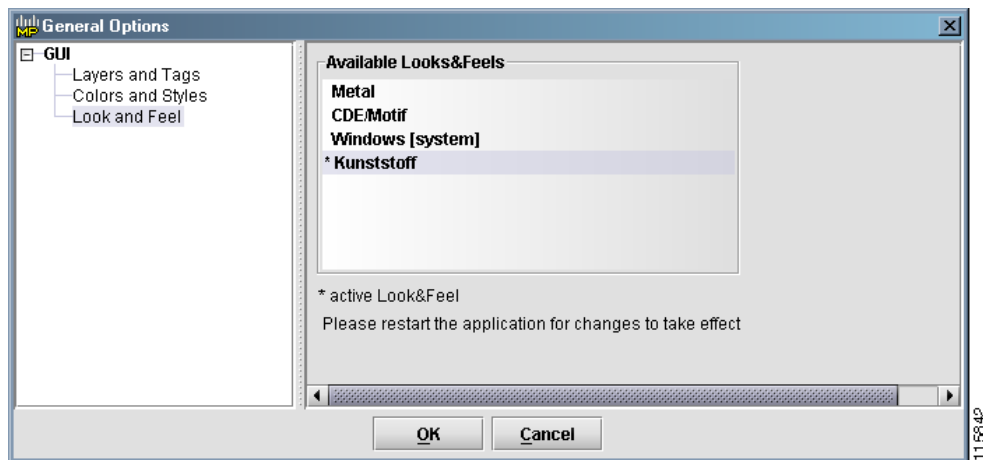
General Options

GUI
Layers and Tags
Colors and Styles
Look and Feel

Available Looks&Feels
Metal
CDE/Motif
Windows [system]
* Kunststoff

* active Look&Feel
Please restart the application for changes to take effect

OK
Cancel

115842